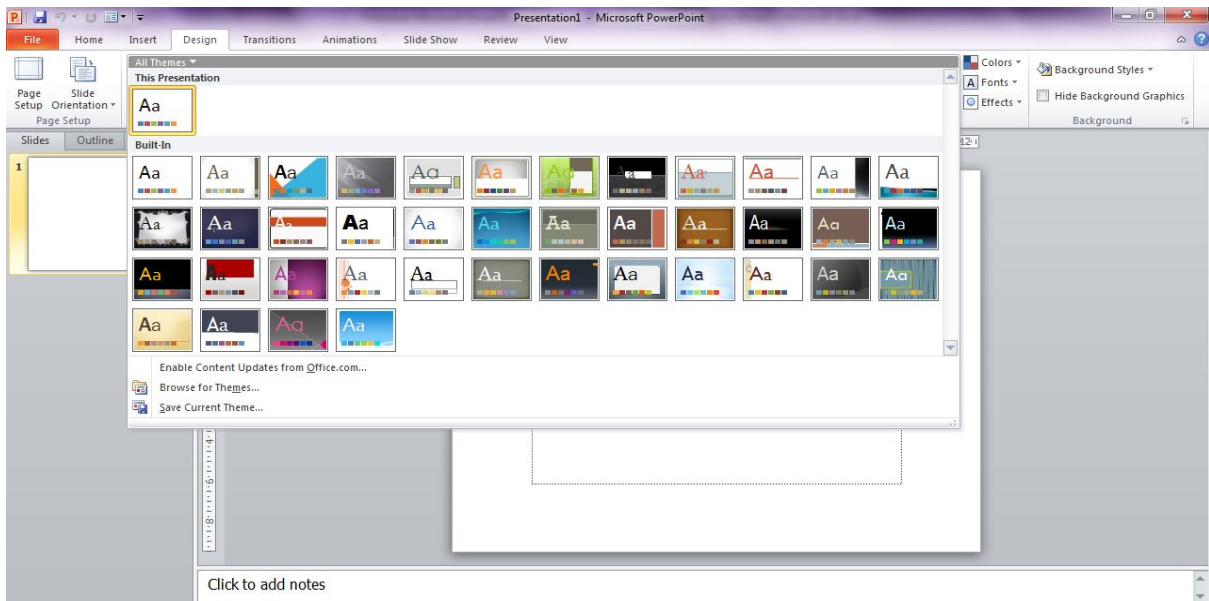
Presentation1 - Microsoft PowerPoint

File
Home
Insert
Design
Transitions
Animations
Slide Show
Review
View

Page Setup
Slide Orientation
Page Setup

All Themes
This Presentation
Aa
Built-In
Aa Aa Aa Aa Aa Aa Aa Aa Aa Aa Aa Aa
Aa Aa Aa Aa Aa Aa Aa Aa Aa Aa Aa Aa
Aa Aa Aa Aa Aa Aa Aa Aa Aa Aa Aa Aa
Aa Aa Aa Aa

Enable Content Updates from Office.com...
Browse for Themes...
Save Current Theme...

Colors
Fonts
Effects
Background Styles
Hide Background Graphics
Background

Slides
Outline
1

Click to add notes